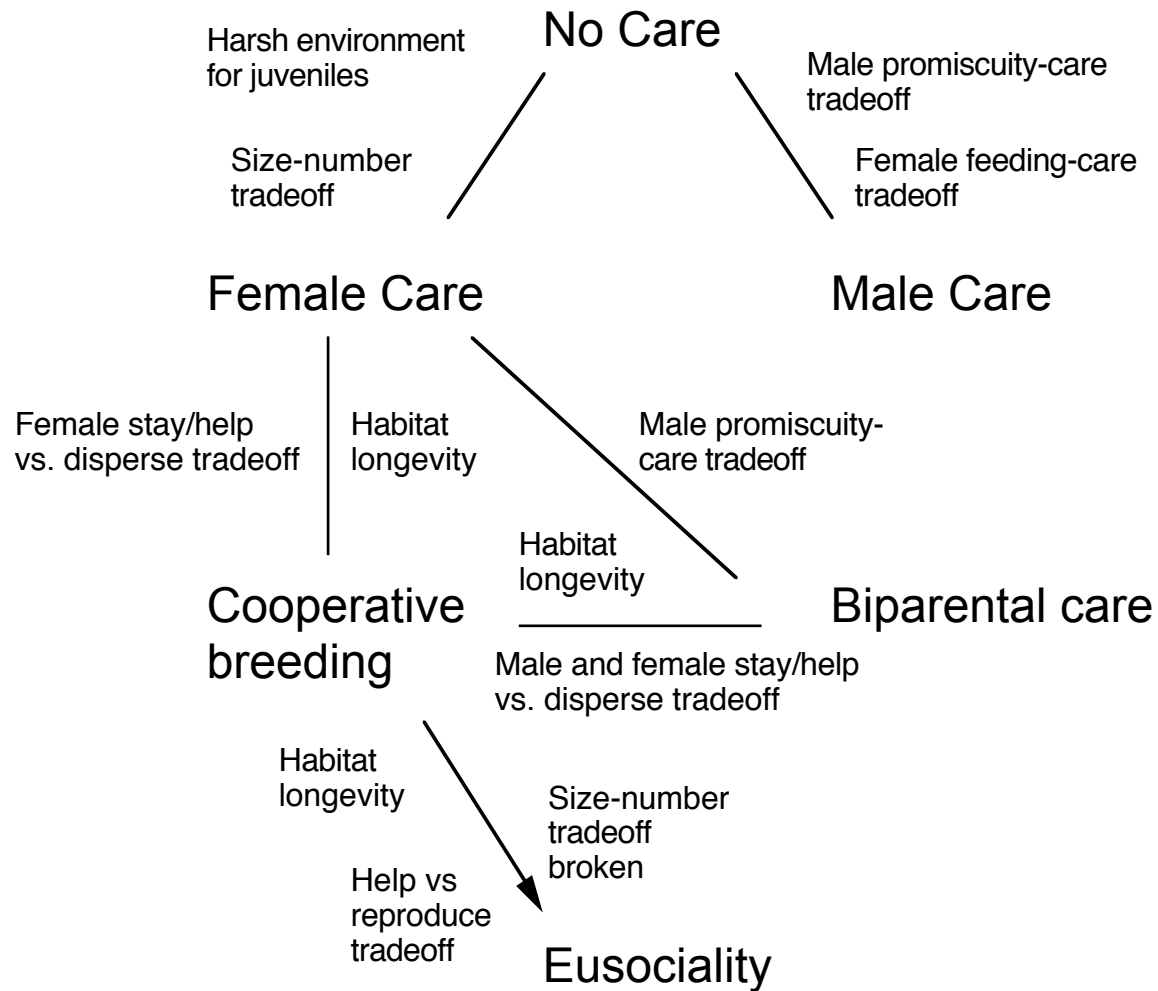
Harsh environment for juveniles

No Care

Male promiscuity-care tradeoff

Size-number tradeoff

Female feeding-care tradeoff

Female Care

Male Care

Female stay/help vs. disperse tradeoff

Habitat longevity

Male promiscuity-care tradeoff

Habitat longevity

Cooperative breeding

Biparental care

Male and female stay/help vs. disperse tradeoff

Habitat longevity

Size-number tradeoff broken

Help vs reproduce tradeoff

Eusociality